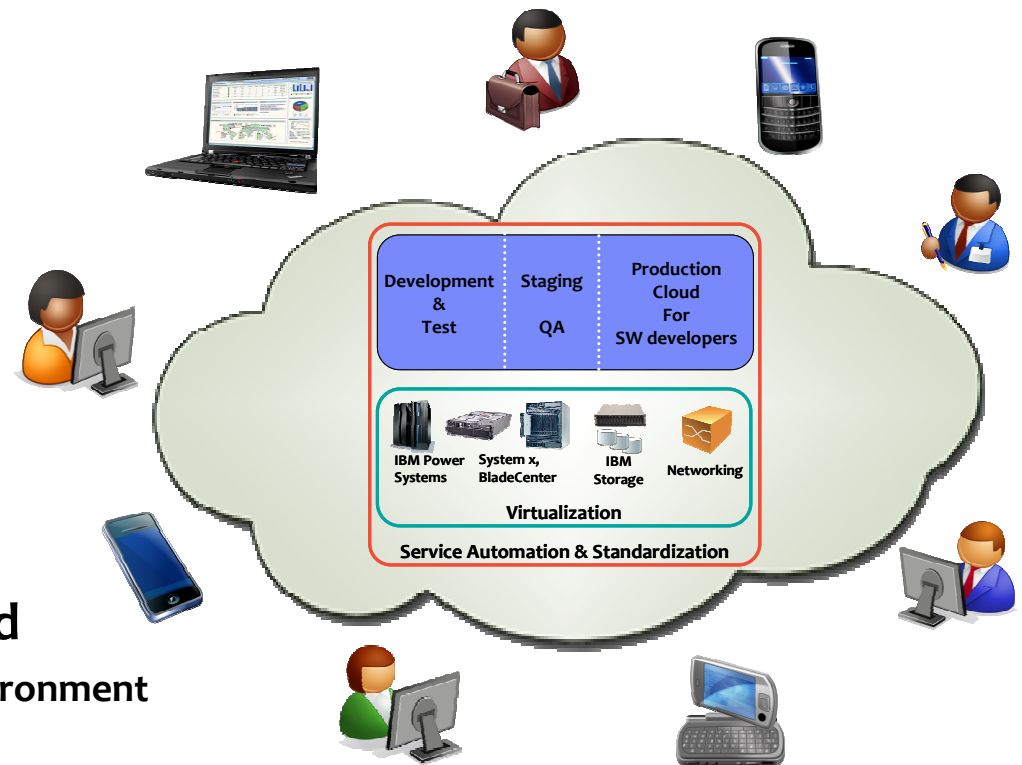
Development & Test

Staging

QA

Production Cloud For SW developers

IBM Power Systems

System x, BladeCenter

IBM Storage

Networking

Virtualization

Service Automation & Standardization

d

ronment